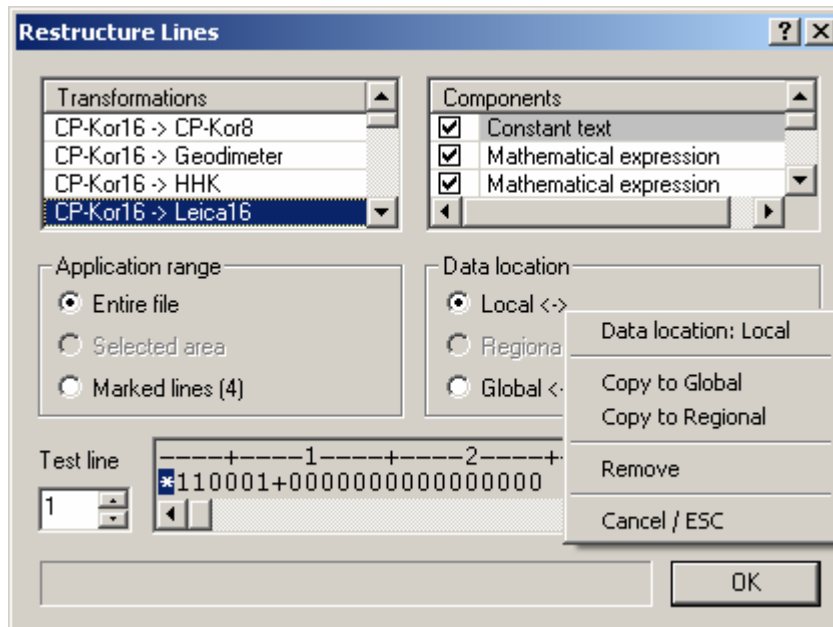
Restructure Lines

? X

| Transformations |
|---|
| CP-Kor16 -> CP-Kor8 |
| CP-Kor16 -> Geodimeter |
| CP-Kor16 -> HHK |
| CP-Kor16 -> Leica16 |

| Components |
|---|
| Constant text |
| Mathematical expression |
| Mathematical expression |

Application range
Entire file
Selected area
Marked lines (4)

Data location
Local <->
Regiona
Global <-

Data location: Local
Copy to Global
Copy to Regional
Remove
Cancel / ESC

Test line
1

----+----1----+----2----+
*110001+0000000000000000

OK